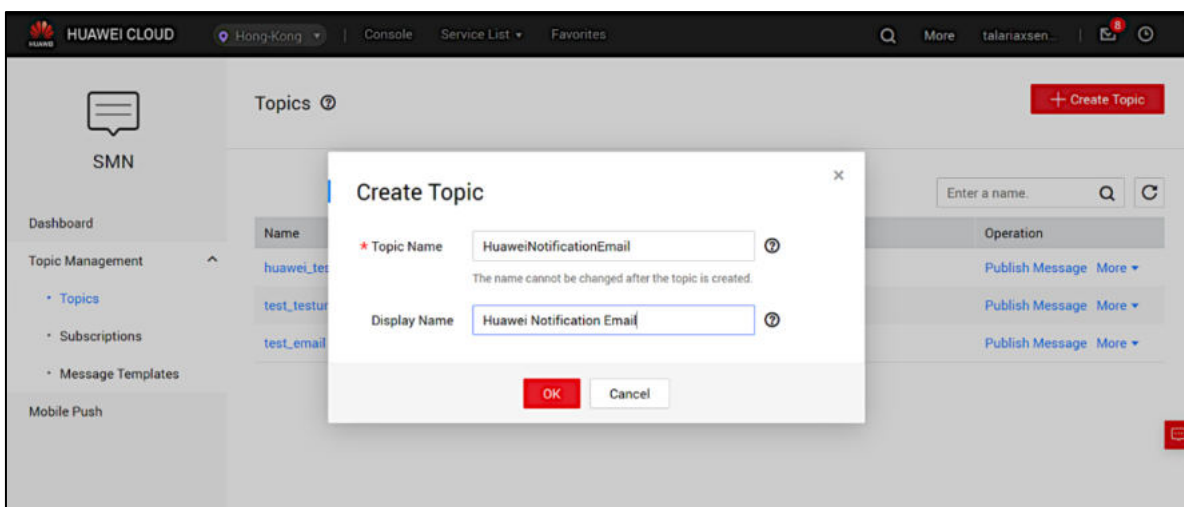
HUAWEI HUAWEI CLOUD Hong-Kong Console Service List Favorites More talanaxsen... 8

SMN

Dashboard

Topic Management

• Topics

• Subscriptions

• Message Templates

Mobile Push

Topics

+ Create Topic

Enter a name.

| Name | Operation |
|---|---|
| huawei_tes | Publish Message More |
| test_testur | Publish Message More |
| test_email | Publish Message More |

Create Topic

* Topic Name HuaweiNotificationEmail

The name cannot be changed after the topic is created.

Display Name Huawei Notification Email

OK Cancel